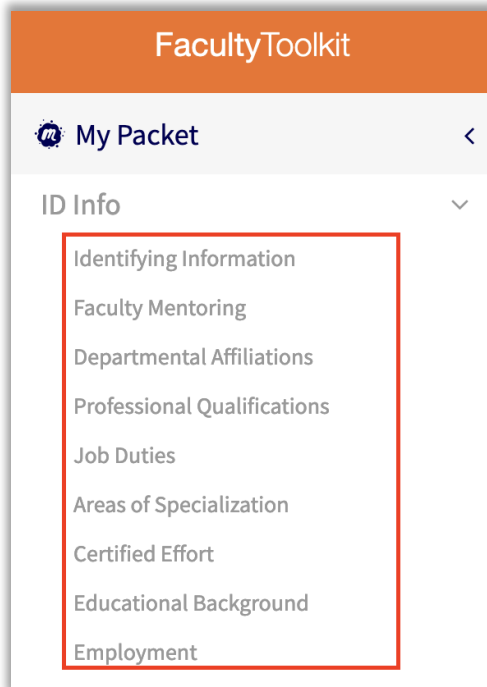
FacultyToolkit

My Packet <

ID Info

Identifying Information
Faculty Mentoring
Departmental Affiliations
Professional Qualifications
Job Duties
Areas of Specialization
Certified Effort
Educational Background
Employment